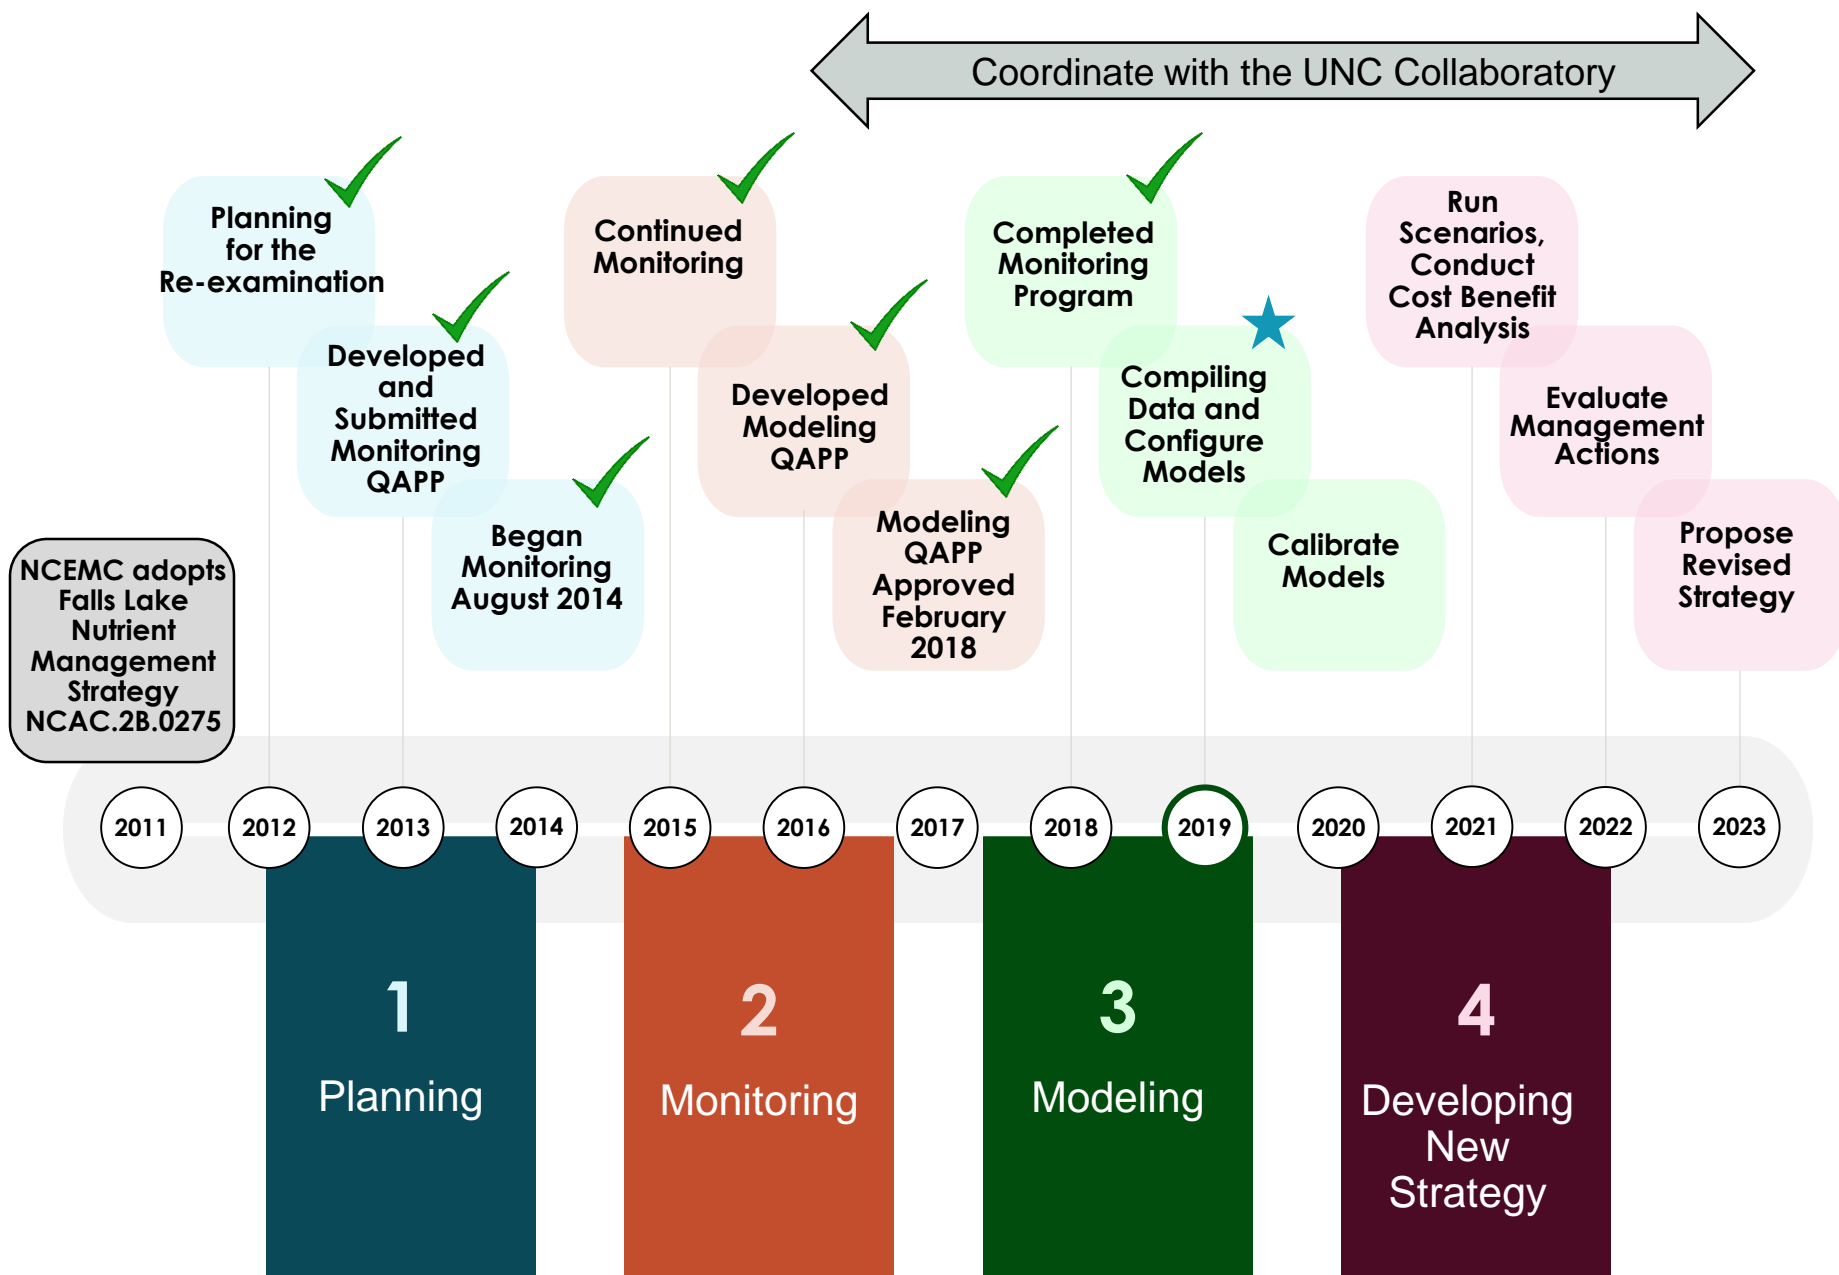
Coordinate with the UNC Collaboratory

Planning for the Re-examination

Developed and Submitted Monitoring QAPP

Began Monitoring August 2014

Continued Monitoring

Developed Modeling QAPP

Modeling QAPP Approved February 2018

Completed Monitoring Program

Compiling Data and Configure Models

Calibrate Models

Run Scenarios, Conduct Cost Benefit Analysis

Evaluate Management Actions

Propose Revised Strategy

NCEMC adopts Falls Lake Nutrient Management Strategy NCAC.2B.0275

2011

2012

2013

2014

2015

2016

2017

2018

2019

2020

2021

2022

2023

1
Planning

2
Monitoring

3
Modeling

4
Developing New Strategy